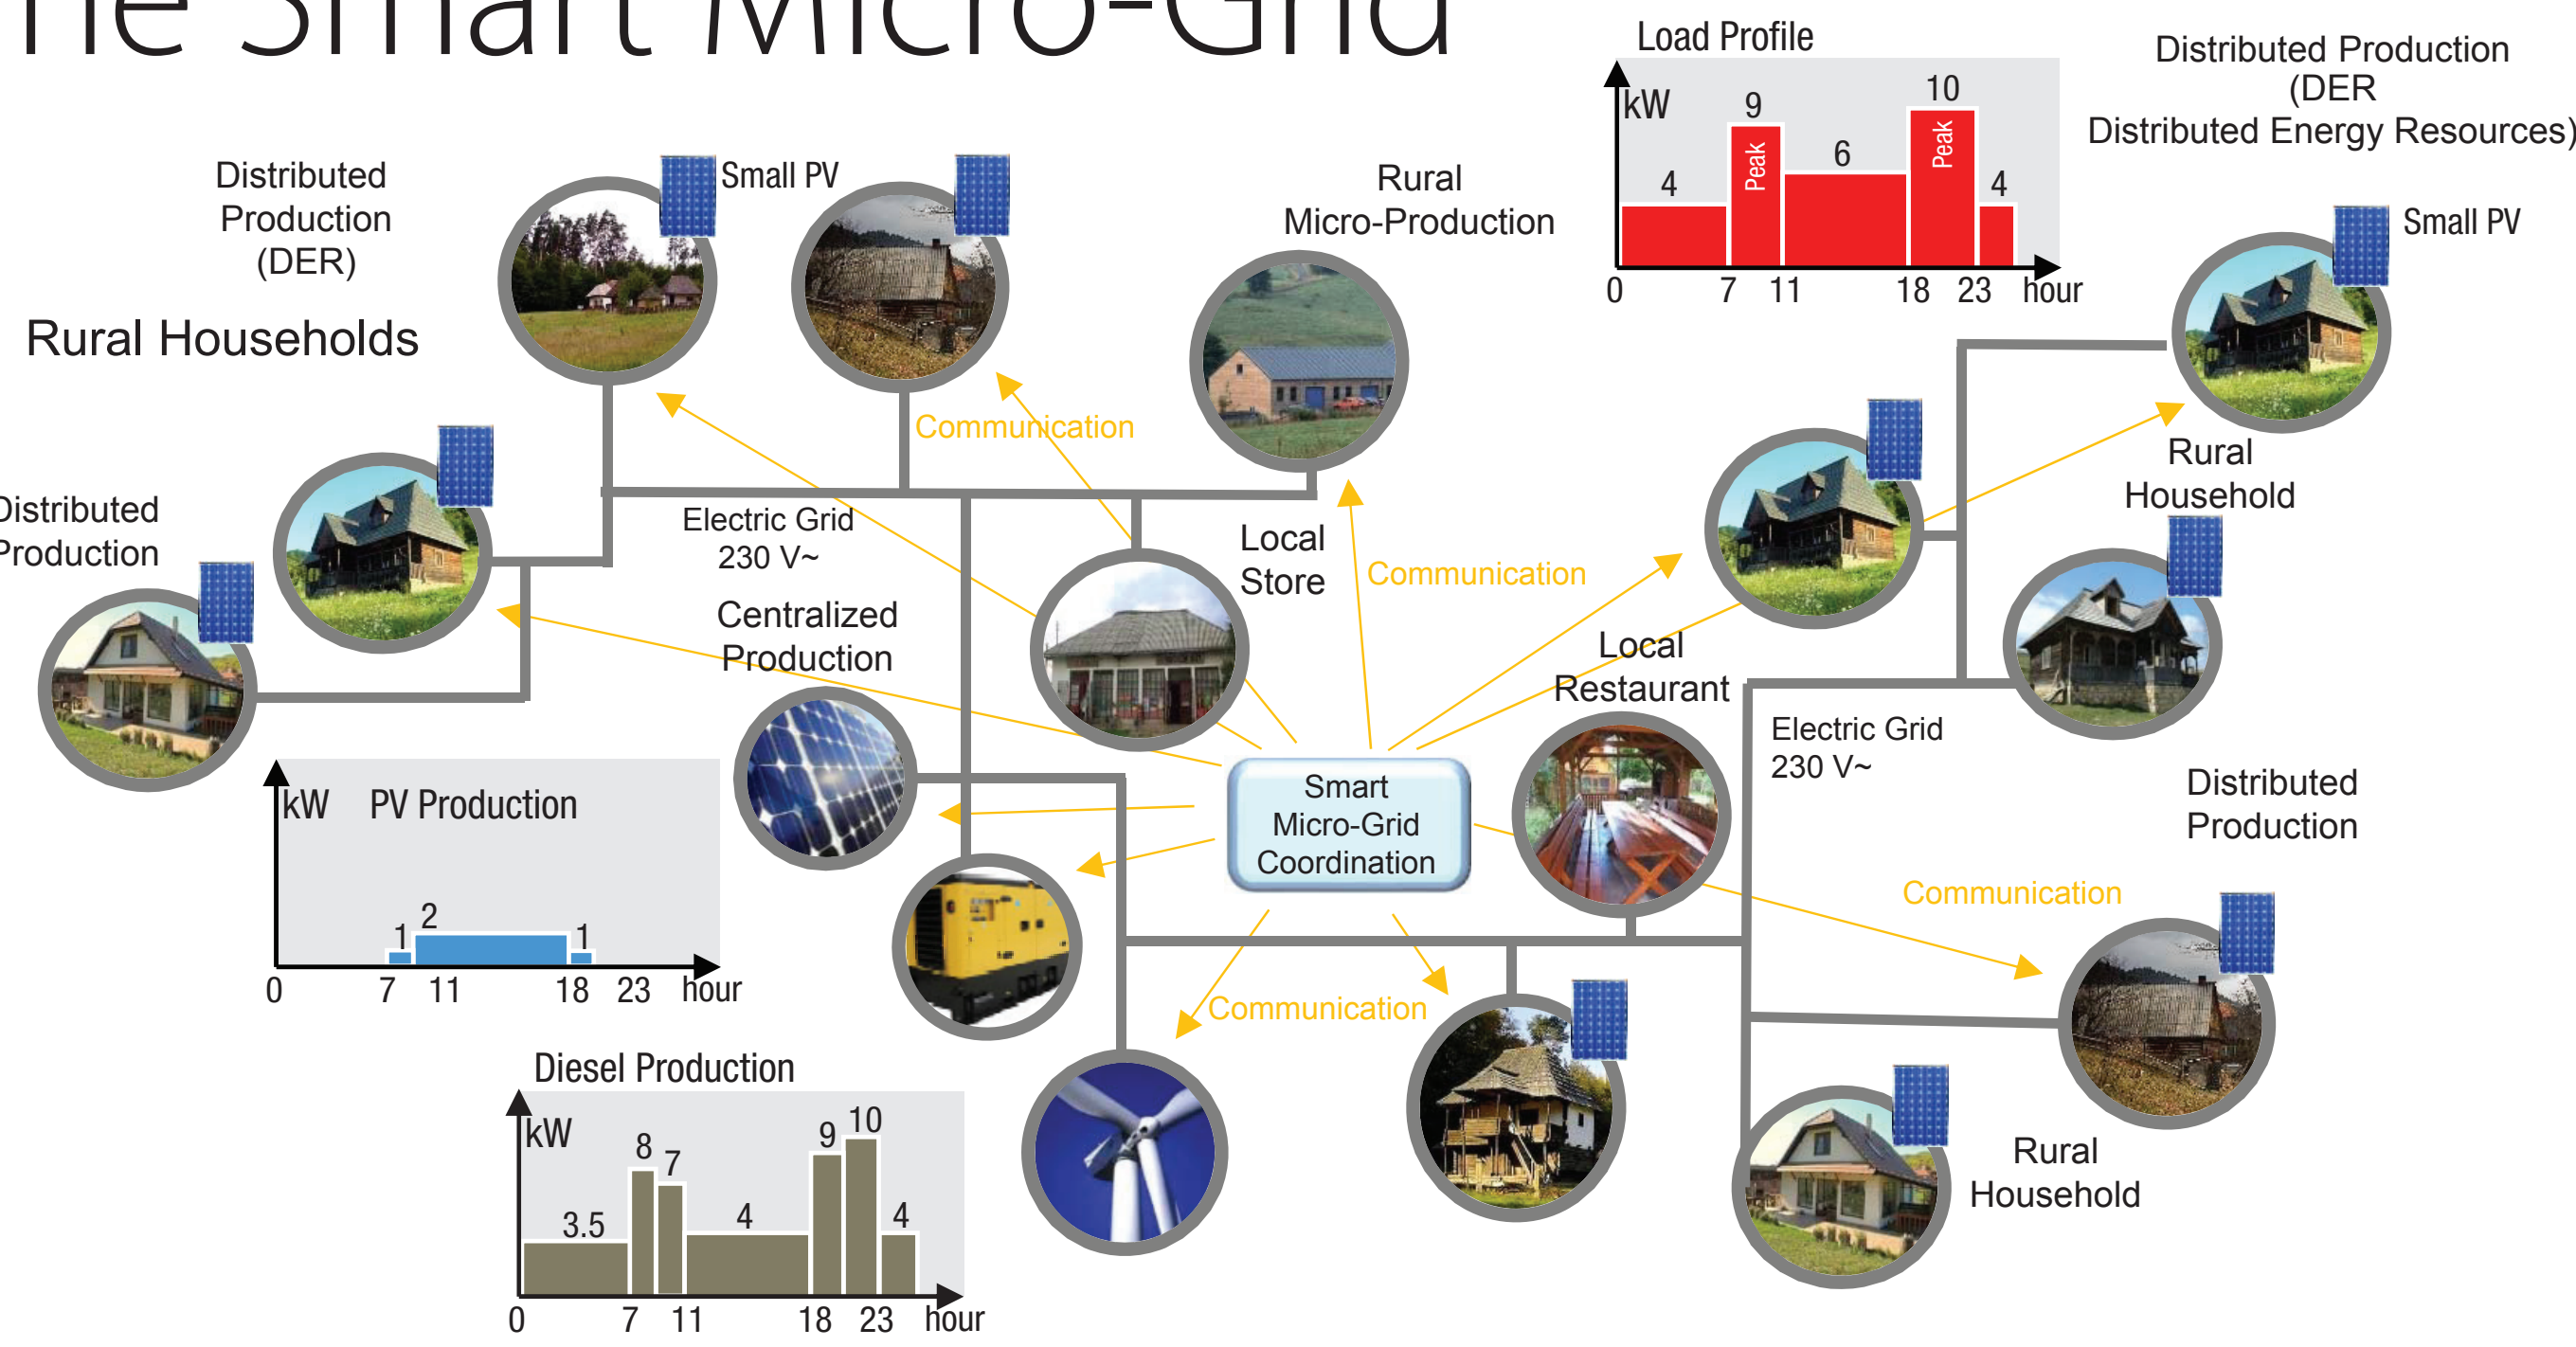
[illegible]he Smart Micro-Grid

Load Profile
kW
9
Peak
10
Peak
4
6
4
0
7
11
18
23
hour

Distributed Production
(DER
Distributed Energy Resources)

Distributed
Production
(DER)

Small PV

Rural
Micro-Production

Small PV

Rural Households

Communication

Rural
Household

Distributed
Production

Electric Grid
230 V~

Local
Store

Communication

Centralized
Production

Local
Restaurant

kW
PV Production
2
1
1
0
7
11
18
23
hour

Smart
Micro-Grid
Coordination

Electric Grid
230 V~

Distributed
Production

Communication

Communication

Diesel Production
kW
8
7
9
10
3.5
4
4
0
7
11
18
23
hour

Rural
Household